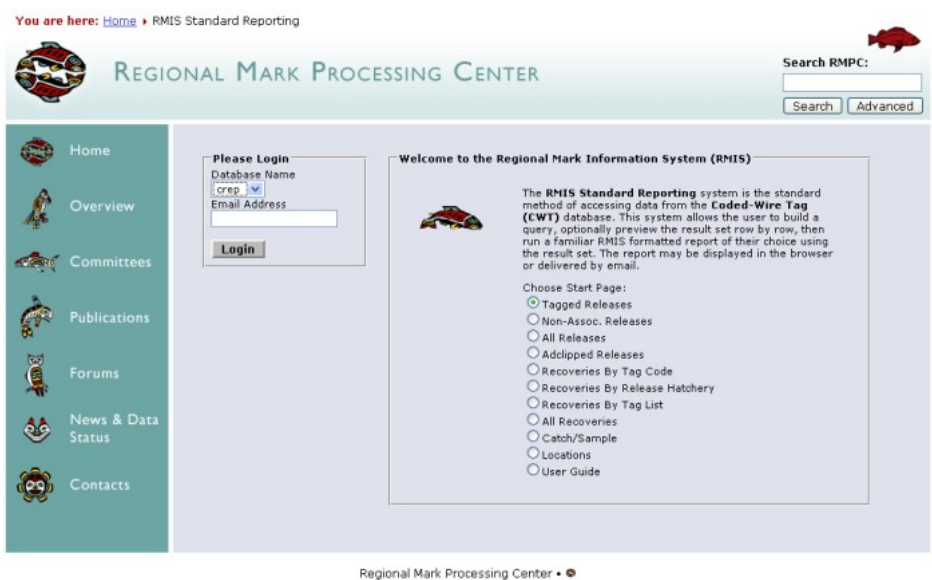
You are here: Home ▸ RMIS Standard Reporting

REGIONAL MARK PROCESSING CENTER

Search RMPC:

Search Advanced

Home

Overview

Committees

Publications

Forums

News & Data Status

Contacts

Please Login

Database Name

crep

Email Address

Login

Welcome to the Regional Mark Information System (RMIS)

The RMIS Standard Reporting system is the standard method of accessing data from the Coded-Wire Tag (CWT) database. This system allows the user to build a query, optionally preview the result set row by row, then run a familiar RMIS formatted report of their choice using the result set. The report may be displayed in the browser or delivered by email.

Choose Start Page:

Tagged Releases

Non-Assoc. Releases

All Releases

Adclipped Releases

Recoveries By Tag Code

Recoveries By Release Hatchery

Recoveries By Tag List

All Recoveries

Catch/Sample

Locations

User Guide

Regional Mark Processing Center •